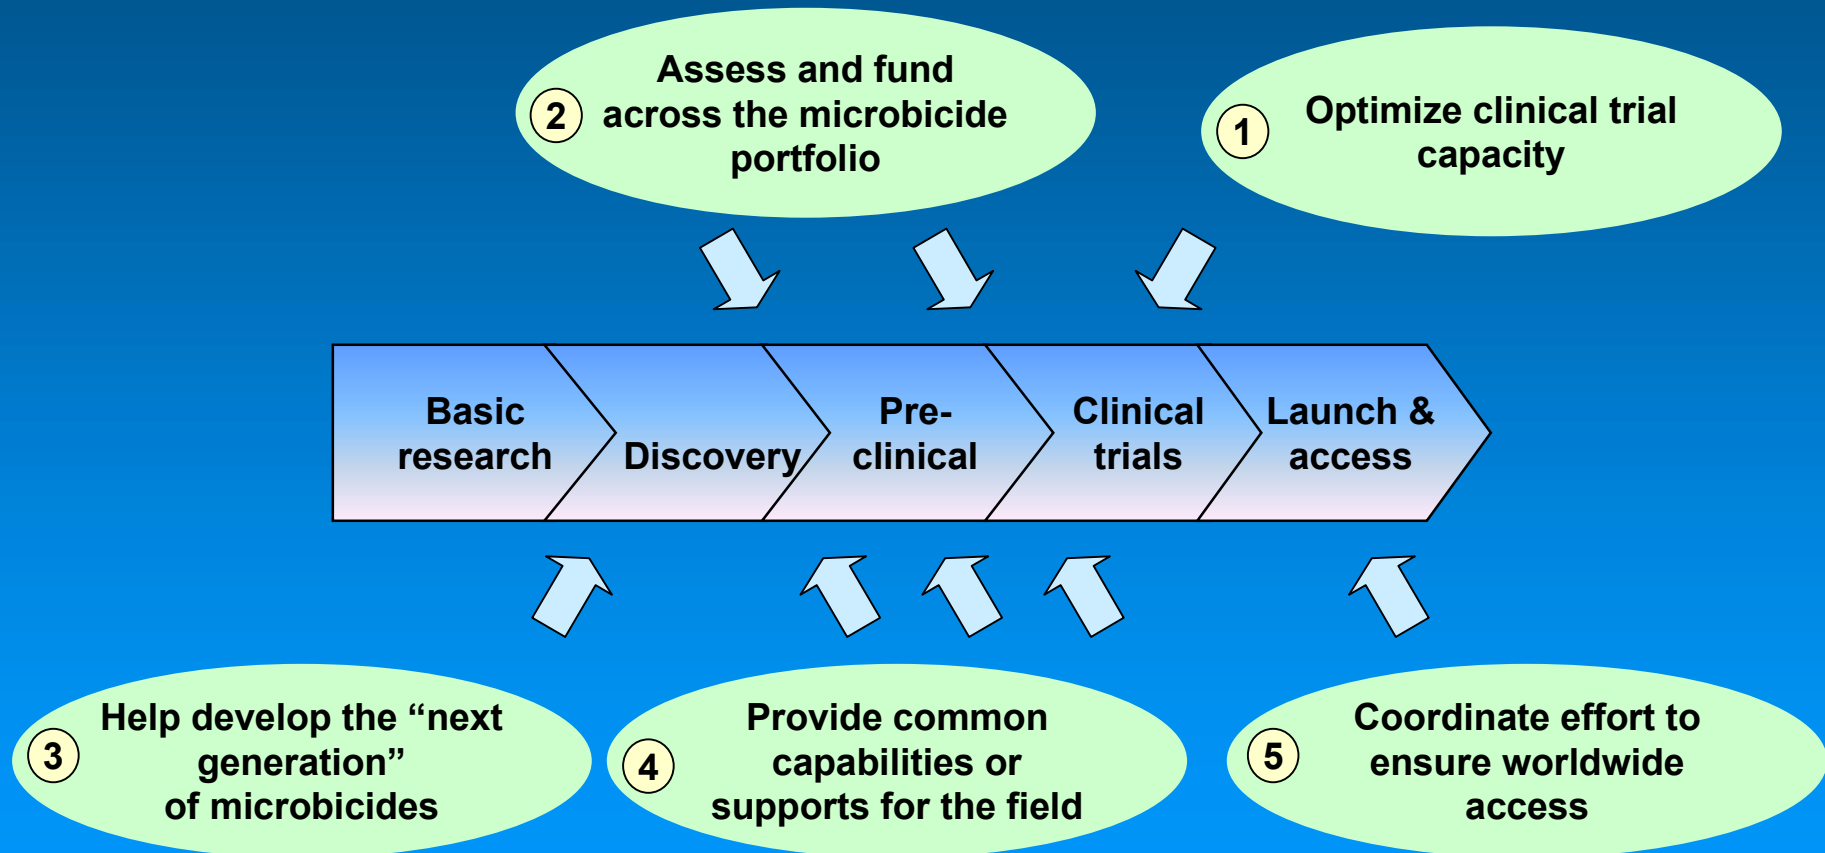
2 Assess and fund across the microbicide portfolio

1 Optimize clinical trial capacity

Basic research

Discovery

Pre-clinical

Clinical trials

Launch & access

3 Help develop the “next generation” of microbicides

4 Provide common capabilities or supports for the field

5 Coordinate effort to ensure worldwide access